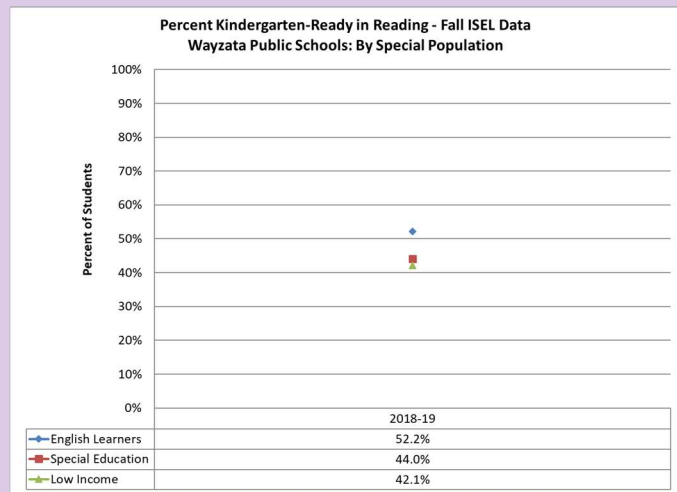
Percent Kindergarten-Ready in Reading - Fall ISEL Data
Wayzata Public Schools: By Special Population

Percent of Students

100%
90%
80%
70%
60%
50%
40%
30%
20%
10%
0%

| | 2018-19 |
|---|---|
| English Learners | 52.2% |
| Special Education | 44.0% |
| Low Income | 42.1% |